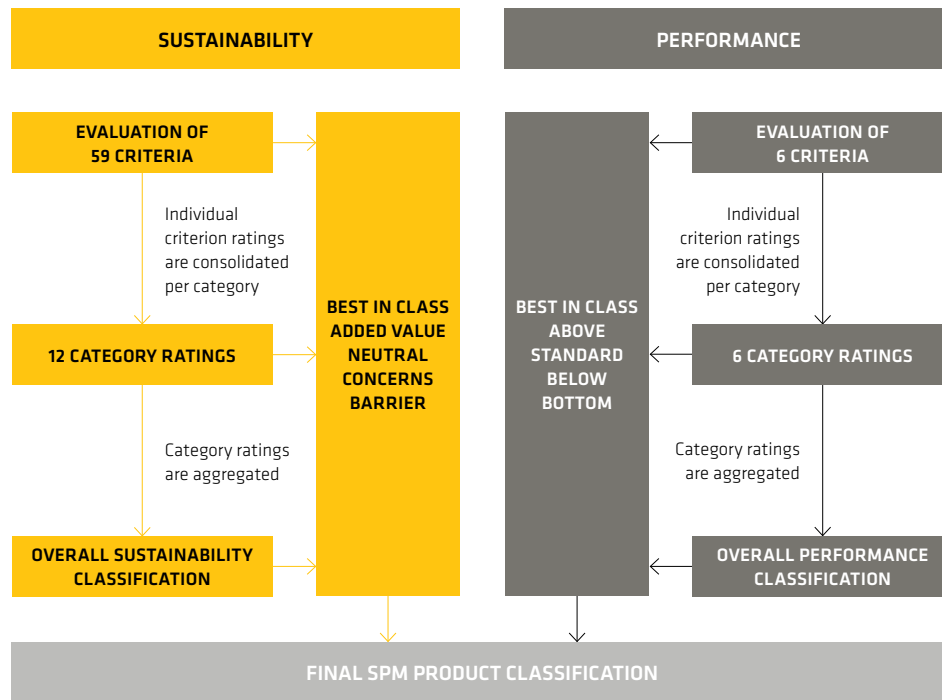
SUSTAINABILITY

PERFORMANCE

EVALUATION OF 59 CRITERIA

Individual criterion ratings are consolidated per category

12 CATEGORY RATINGS

Category ratings are aggregated

OVERALL SUSTAINABILITY CLASSIFICATION

BEST IN CLASS
ADDED VALUE
NEUTRAL
CONCERNS
BARRIER

BEST IN CLASS
ABOVE
STANDARD
BELOW
BOTTOM

EVALUATION OF 6 CRITERIA

Individual criterion ratings are consolidated per category

6 CATEGORY RATINGS

Category ratings are aggregated

OVERALL PERFORMANCE CLASSIFICATION

FINAL SPM PRODUCT CLASSIFICATION